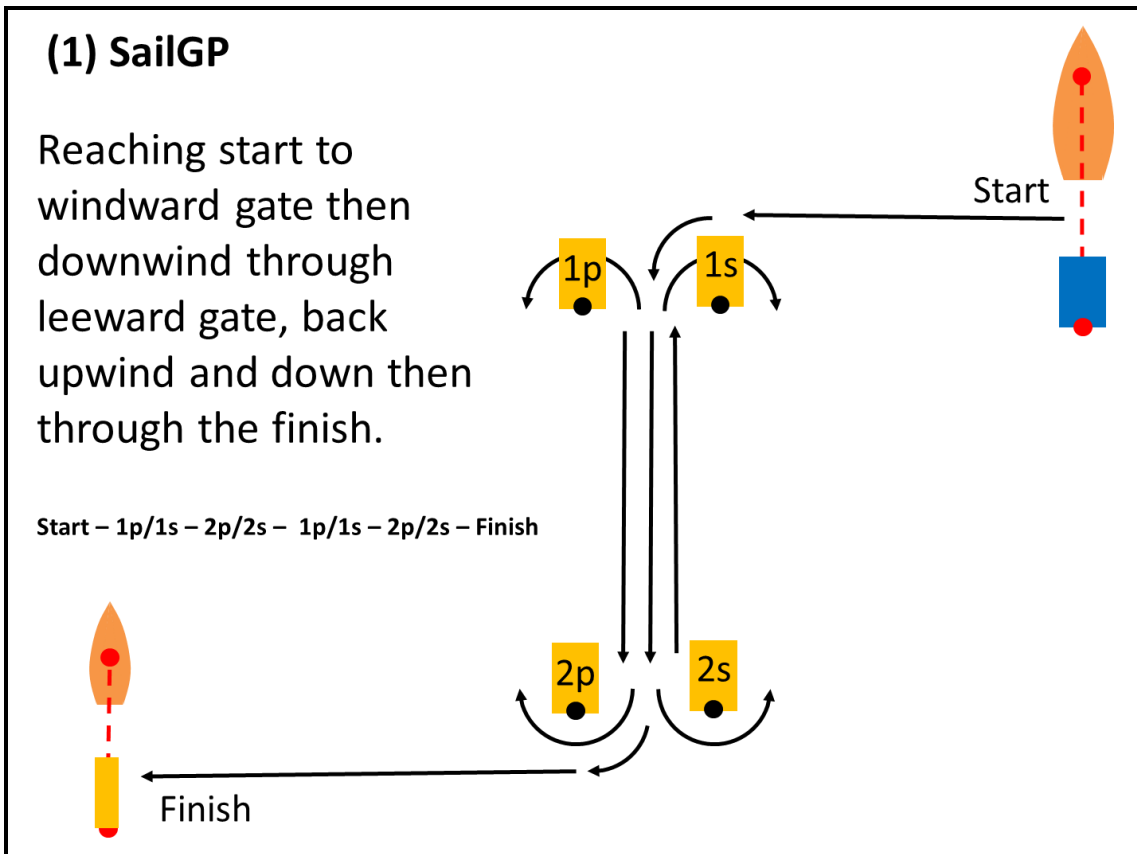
(1) SailGP

Reaching start to windward gate then downwind through leeward gate, back upwind and down then through the finish.

Start – 1p/1s – 2p/2s – 1p/1s – 2p/2s – Finish

Start

1p

1s

2p

2s

Finish